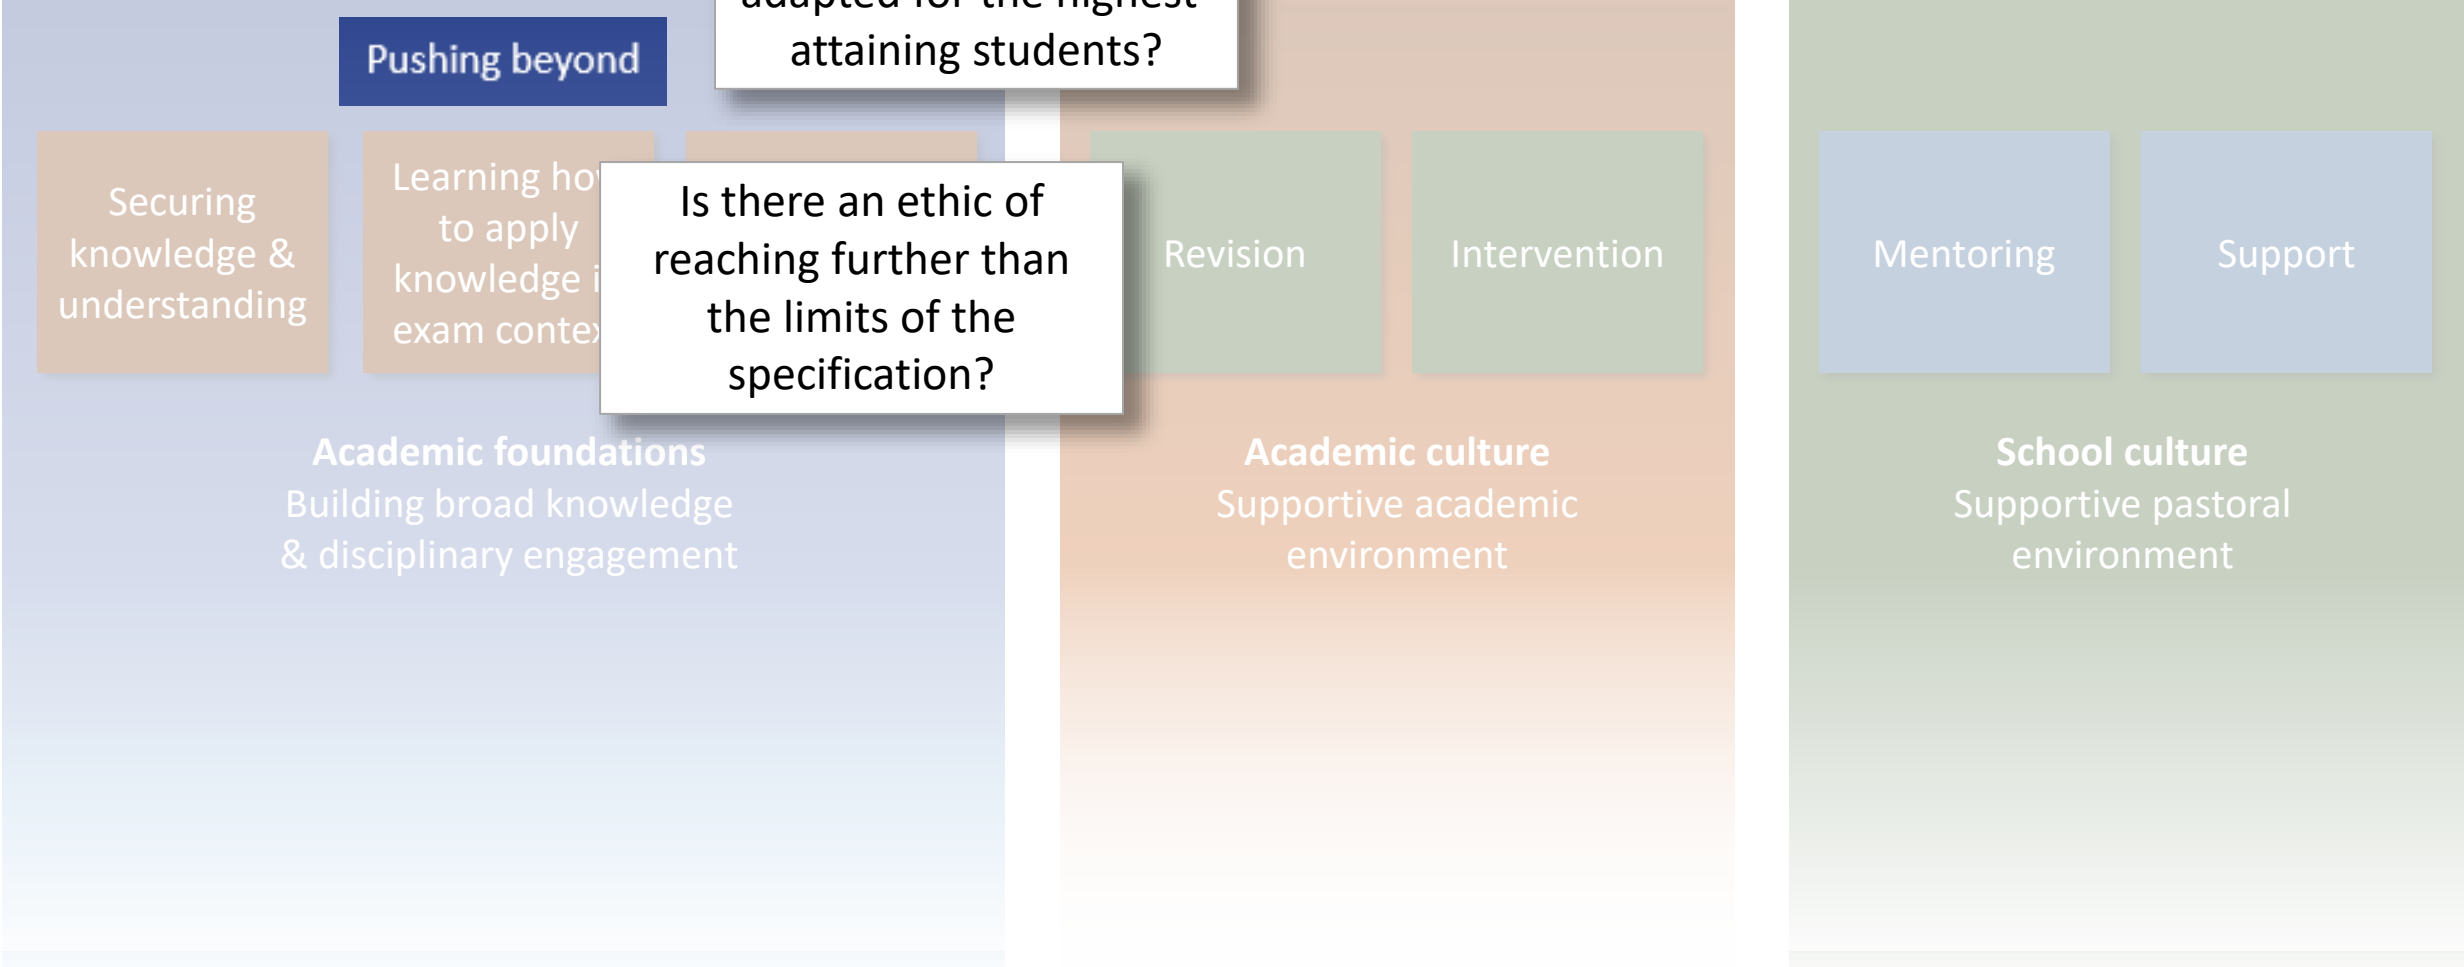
Pushing beyond

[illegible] attaining students?

Securing knowledge & understanding

Learning ho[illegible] to apply knowledge i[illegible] exam contex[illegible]

Is there an ethic of reaching further than the limits of the specification?

Revision

Intervention

Mentoring

Support

Academic foundations
Building broad knowledge & disciplinary engagement

Academic culture
Supportive academic environment

School culture
Supportive pastoral environment